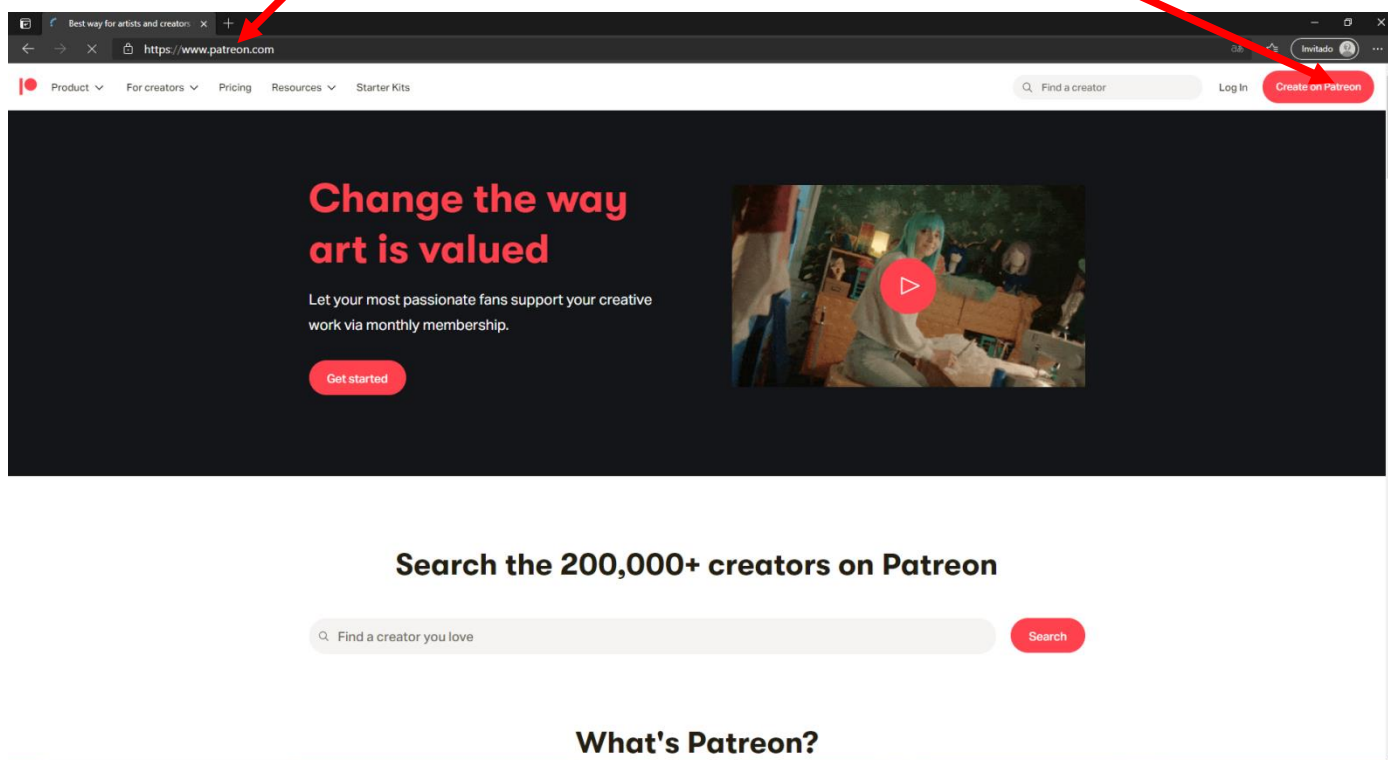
Best way for artists and creators

https://www.patreon.com

Invitado

Product For creators Pricing Resources Starter Kits

Find a creator

Log In

Create on Patreon

Change the way art is valued

Let your most passionate fans support your creative work via monthly membership.

Get started

Search the 200,000+ creators on Patreon

Find a creator you love

Search

What's Patreon?